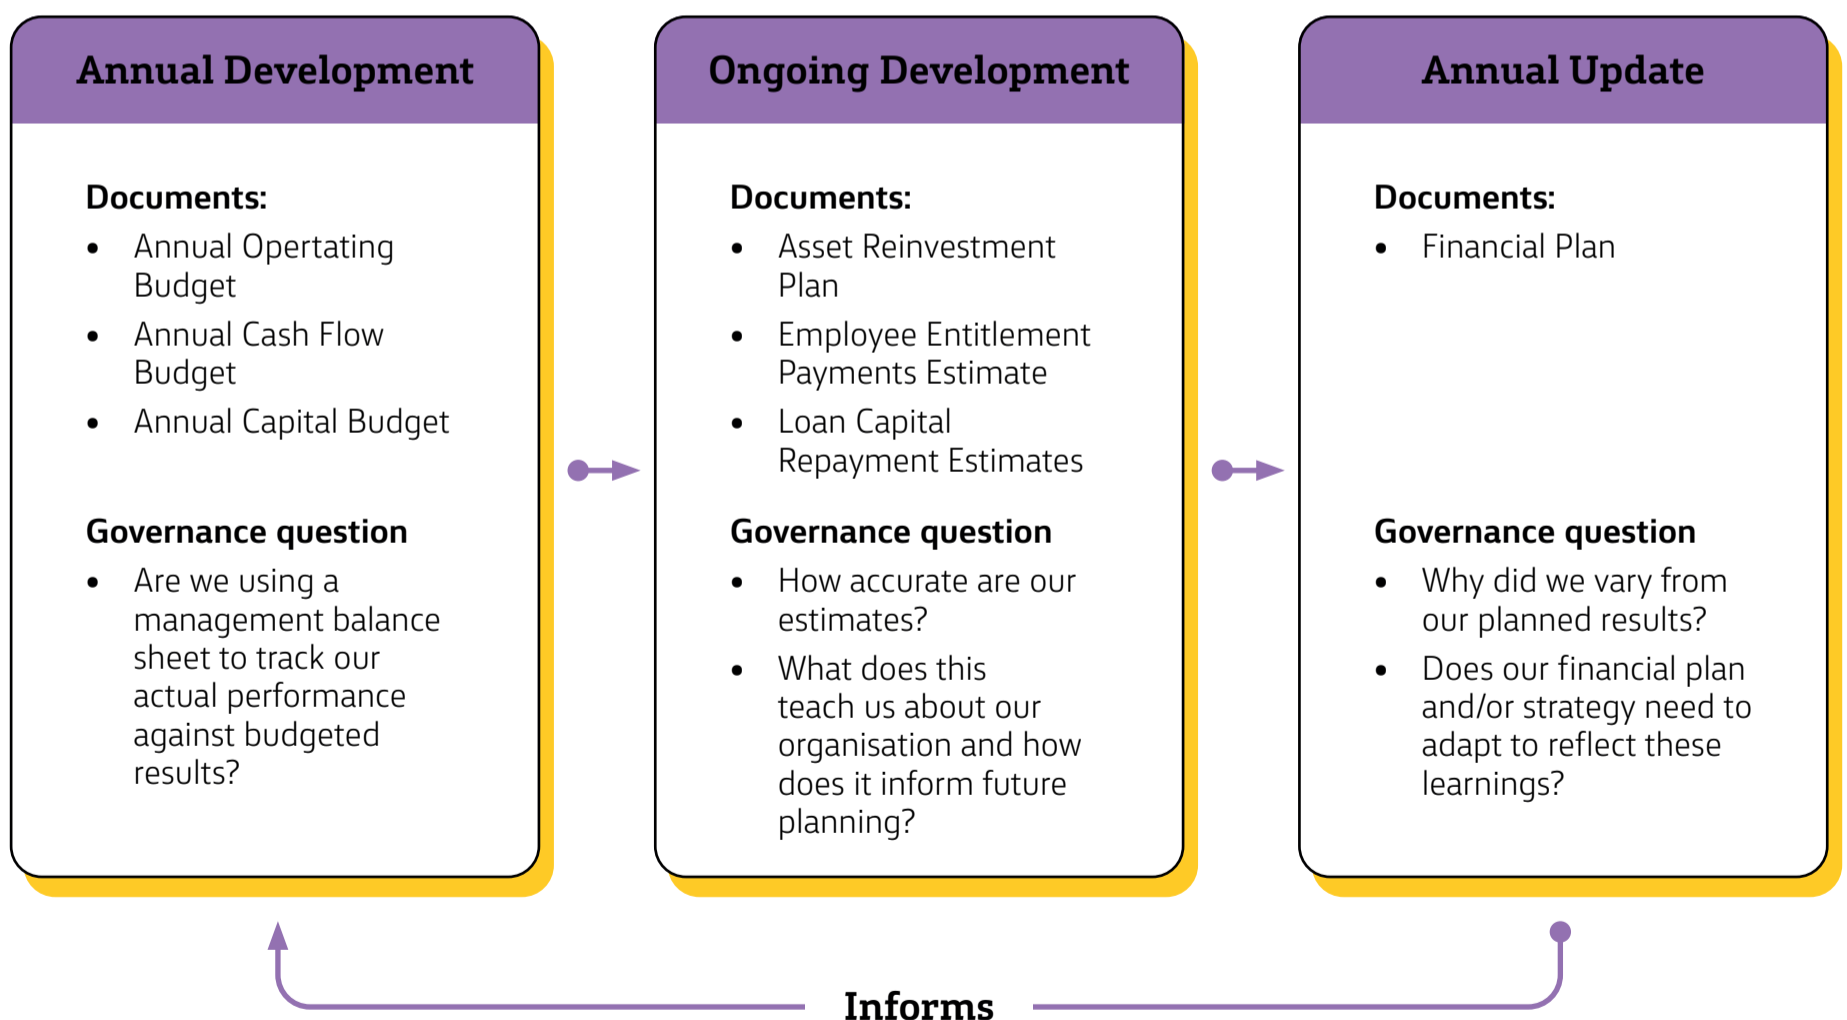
Annual Development

Documents:

- Annual Opertating Budget
- Annual Cash Flow Budget
- Annual Capital Budget

Governance question

- Are we using a management balance sheet to track our actual performance against budgeted results?

Ongoing Development

Documents:

- Asset Reinvestment Plan
- Employee Entitlement Payments Estimate
- Loan Capital Repayment Estimates

Governance question

- How accurate are our estimates?
- What does this teach us about our organisation and how does it inform future planning?

Annual Update

Documents:

- Financial Plan

Governance question

- Why did we vary from our planned results?
- Does our financial plan and/or strategy need to adapt to reflect these learnings?

Informs